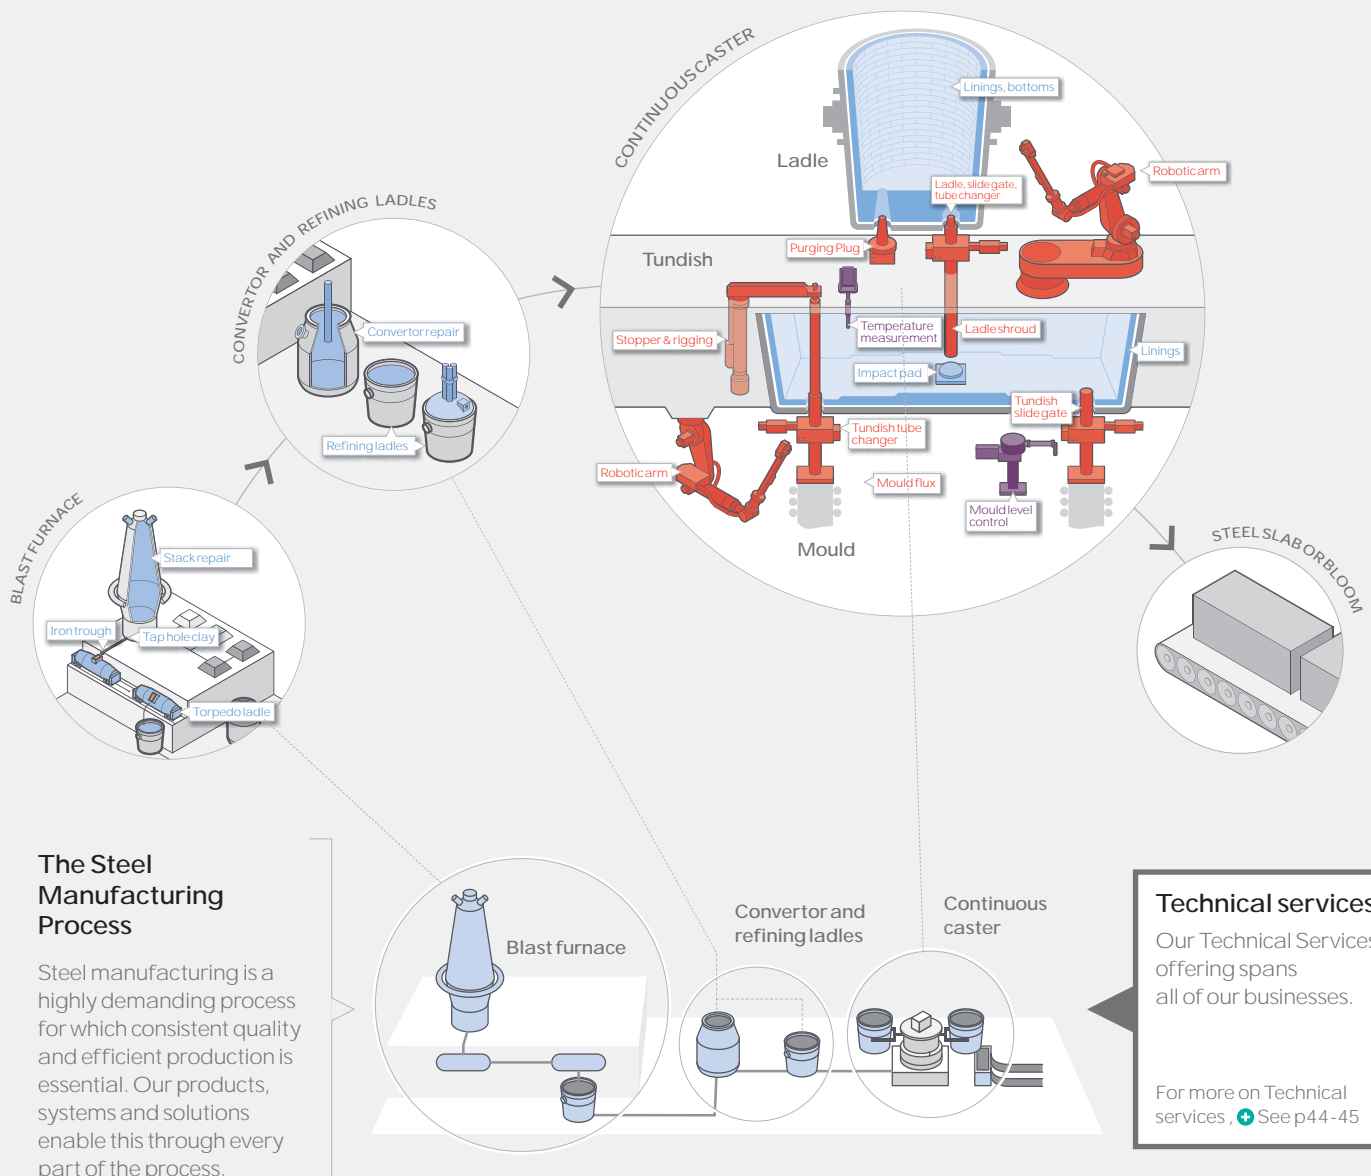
CONTINUOUS CASTER

Linings, bottoms

Ladle

Robotic arm

Ladle, slide gate, tube changer

Purging Plug

Tundish

Temperature measurement

Ladle shroud

Stopper & rigging

Linings

Impact pad

Tundish slide gate

Tundish tube changer

Robotic arm

Mould flux

Mould level control

Mould

CONVERTOR AND REFINING LADLES

Convertor repair

Refining ladles

BLAST FURNACE

Stack repair

Iron trough

Tap hole clay

Torpedo ladle

STEEL SLAB OR BLOOM

The Steel Manufacturing Process

Steel manufacturing is a highly demanding process for which consistent quality and efficient production is essential. Our products, systems and solutions enable this through every part of the process.

Blast furnace

Convertor and refining ladles

Continuous caster

Technical services

Our Technical Services offering spans all of our businesses.

For more on Technical services , See p44-45